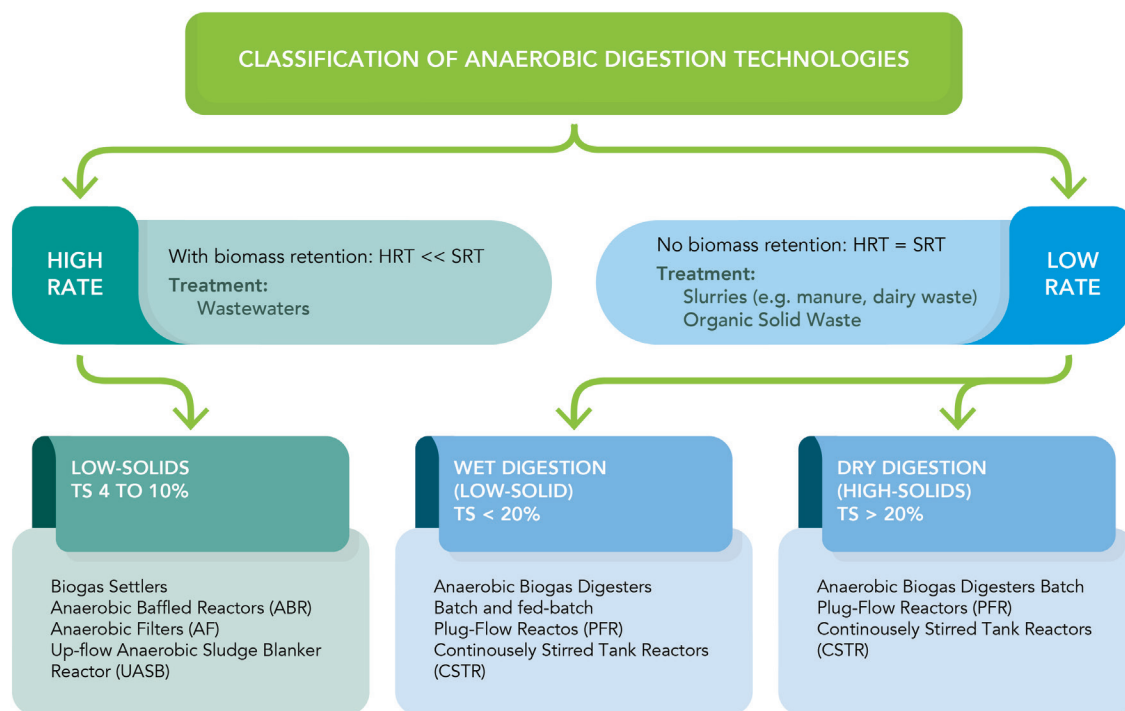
CLASSIFICATION OF ANAEROBIC DIGESTION TECHNOLOGIES

HIGH RATE

With biomass retention: HRT << SRT
Treatment:
Wastewaters

No biomass retention: HRT = SRT
Treatment:
Slurries (e.g. manure, dairy waste)
Organic Solid Waste

LOW RATE

LOW-SOLIDS
TS 4 TO 10%

Biogas Settlers
Anaerobic Baffled Reactors (ABR)
Anaerobic Filters (AF)
Up-flow Anaerobic Sludge Blanker Reactor (UASB)

WET DIGESTION
(LOW-SOLID)
TS < 20%

Anaerobic Biogas Digesters
Batch and fed-batch
Plug-Flow Reactos (PFR)
Continousely Stirred Tank Reactors (CSTR)

DRY DIGESTION
(HIGH-SOLIDS)
TS > 20%

Anaerobic Biogas Digesters Batch
Plug-Flow Reactors (PFR)
Continousely Stirred Tank Reactors (CSTR)